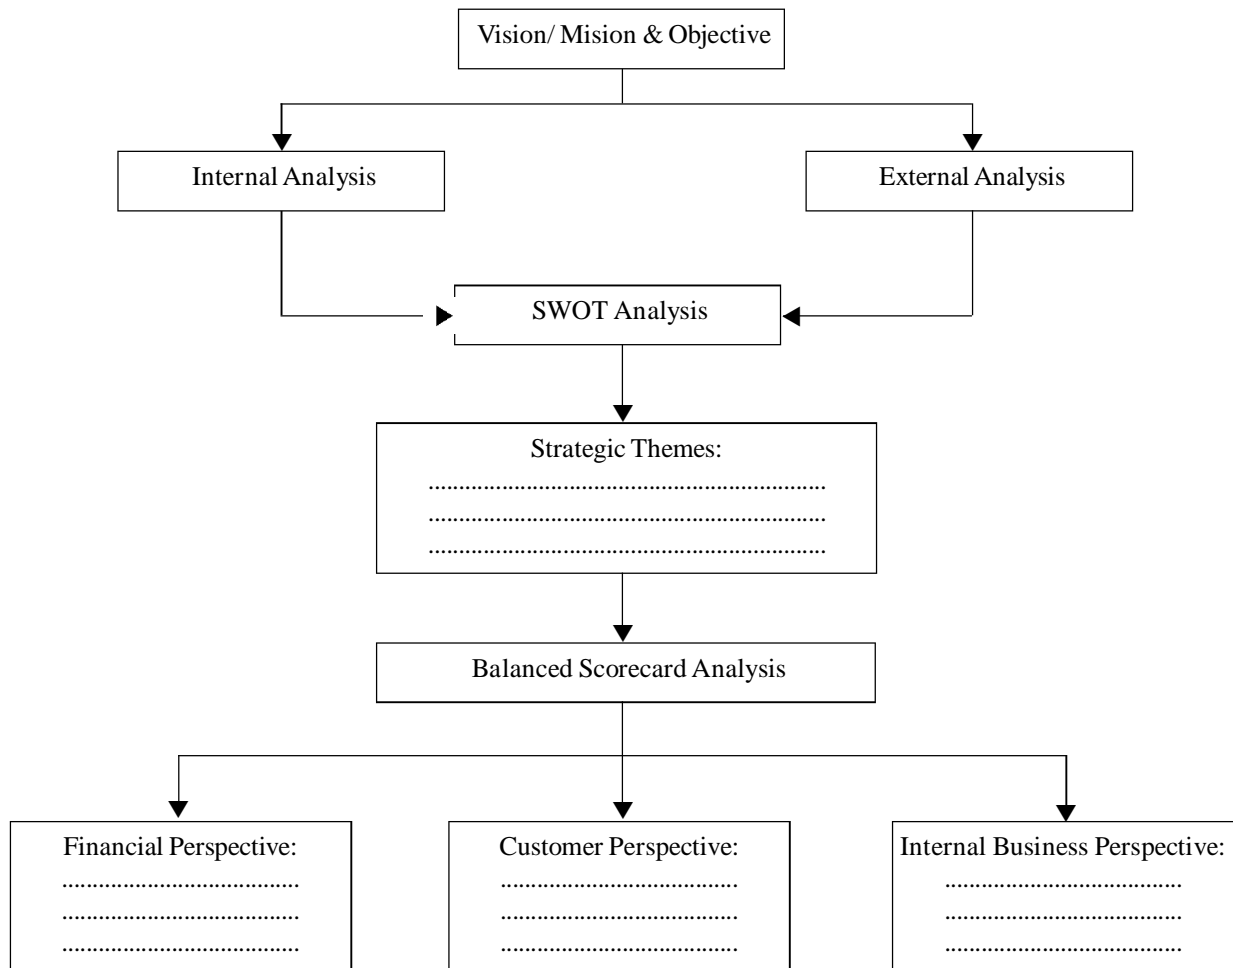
Vision/ Mision & Objective

Internal Analysis

External Analysis

SWOT Analysis

Strategic Themes:
..............................................................
..............................................................
..............................................................

Balanced Scorecard Analysis

Financial Perspective:
.....................................
.....................................
.....................................

Customer Perspective:
.....................................
.....................................
.....................................

Internal Business Perspective:
.....................................
.....................................
.....................................